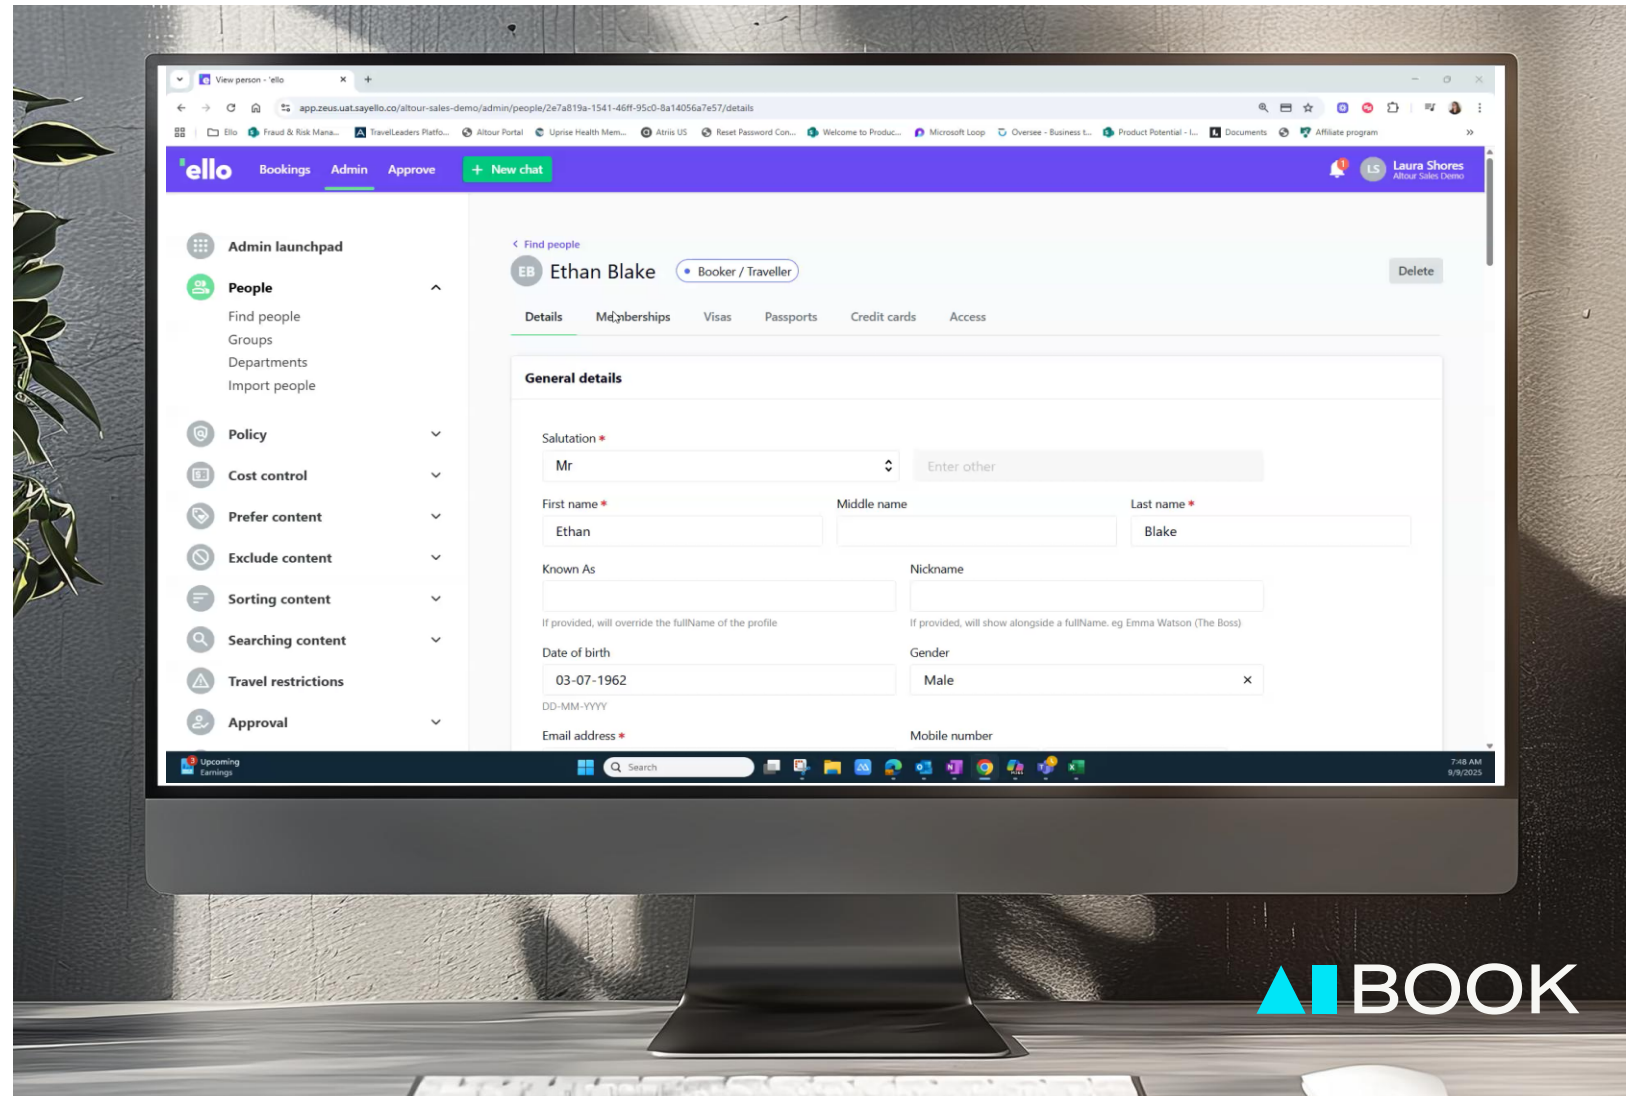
View person - 'ello ×
+

app.zeus.uat.sayello.co/altour-sales-demo/admin/people/2e7a819a-1541-46ff-95c0-8a14056a7e57/details

Ello Fraud & Risk Mana... TravelLeaders Platfo... Altour Portal Uprise Health Mem... Atriis US Reset Password Con... Welcome to Produc... Microsoft Loop Oversee - Business t... Product Potential - I... Documents Affiliate program

'ello Bookings Admin Approve + New chat

LS Laura Shores
Altour Sales Demo

Admin launchpad
People
Find people
Groups
Departments
Import people
Policy
Cost control
Prefer content
Exclude content
Sorting content
Searching content
Travel restrictions
Approval

< Find people
EB Ethan Blake • Booker / Traveller
Delete

Details Memberships Visas Passports Credit cards Access

General details

Salutation *
Mr
Enter other

First name *
Ethan
Middle name
Last name *
Blake

Known As
If provided, will override the fullName of the profile
Nickname
If provided, will show alongside a fullName. eg Emma Watson (The Boss)

Date of birth
03-07-1962
DD-MM-YYYY
Gender
Male ×

Email address *
Mobile number

Upcoming Earnings
Search
7:48 AM
9/9/2025

BOOK